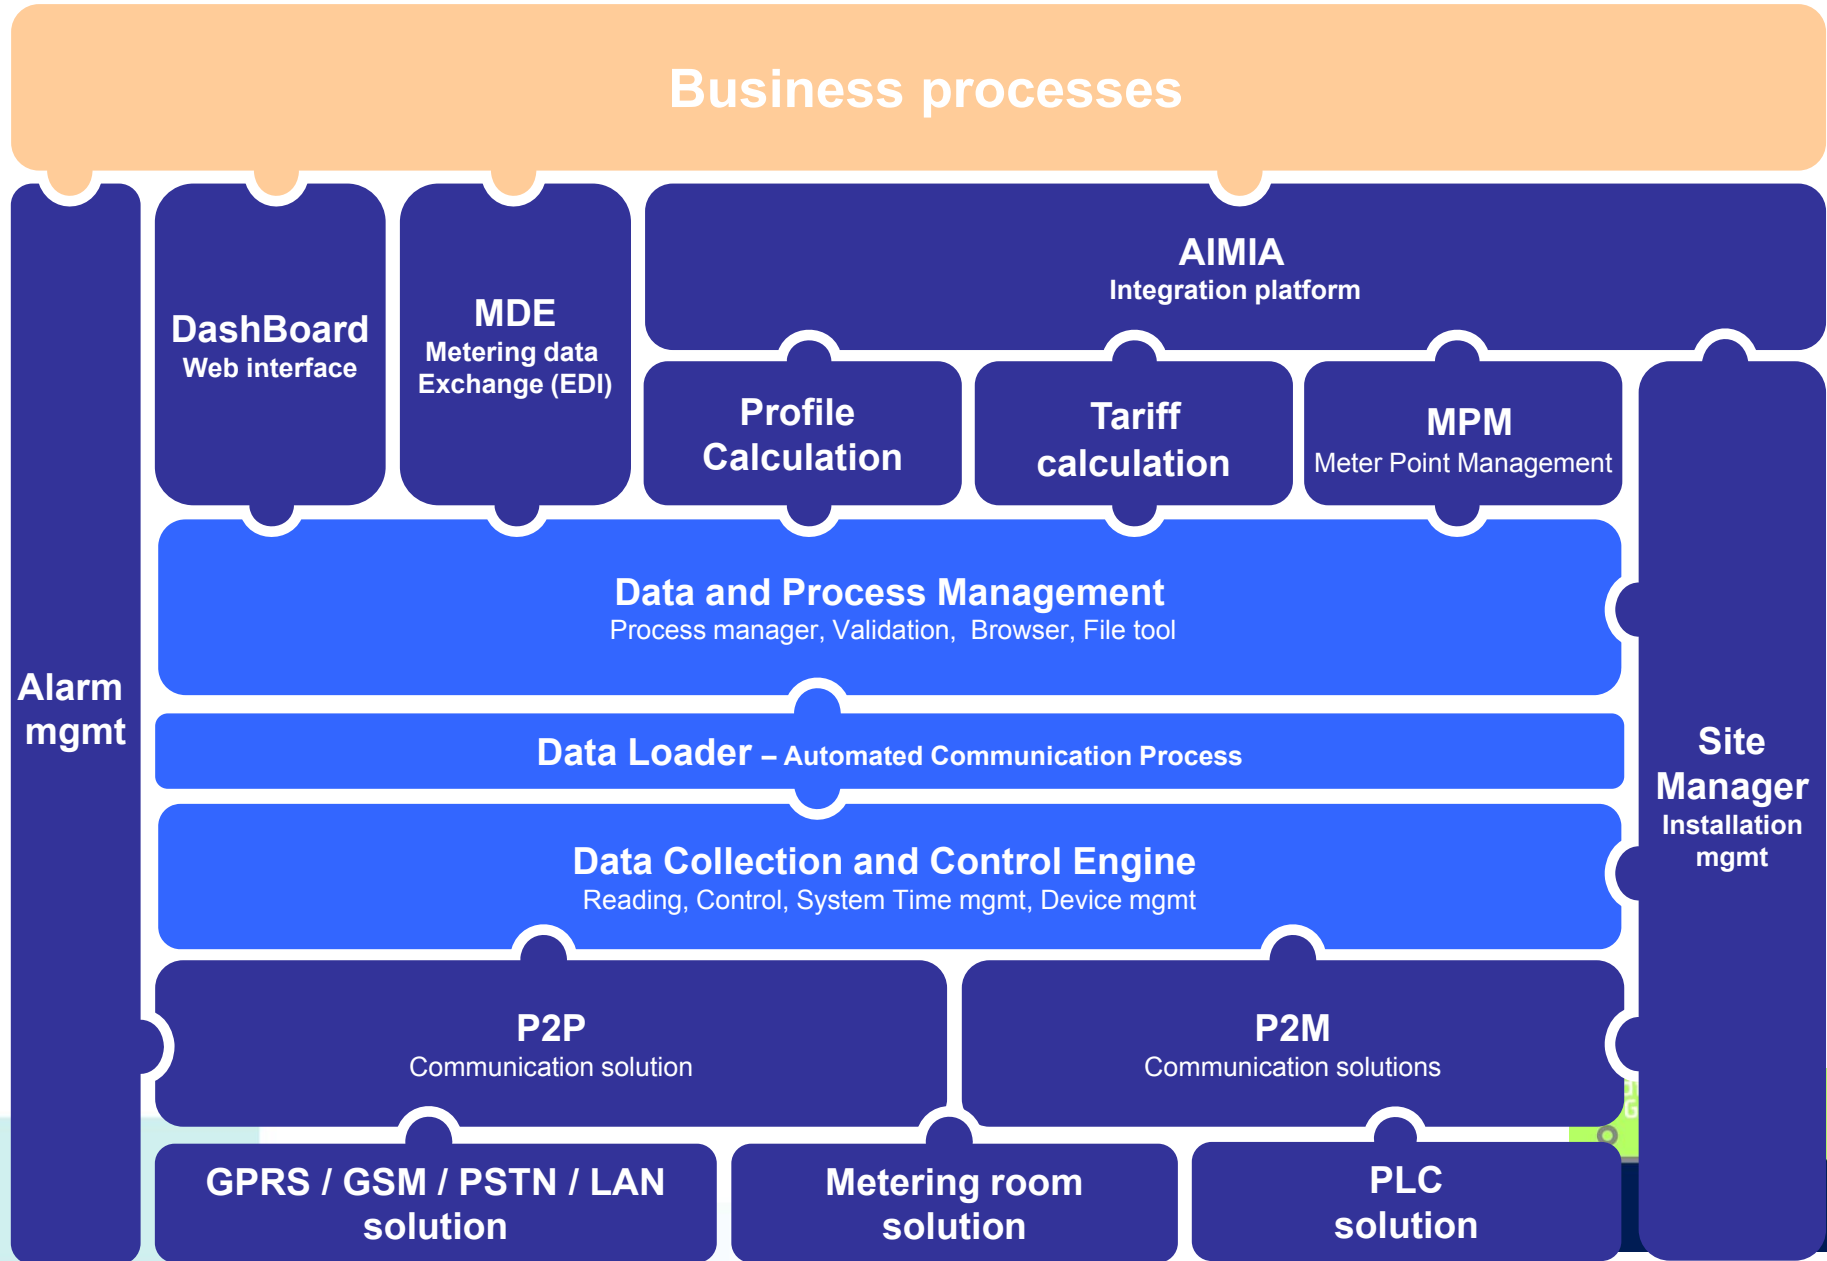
Business processes

Alarm mgmt

DashBoard
Web interface

MDE
Metering data Exchange (EDI)

AIMIA
Integration platform

Profile Calculation

Tariff calculation

MPM
Meter Point Management

Site Manager
Installation mgmt

Data and Process Management
Process manager, Validation, Browser, File tool

Data Loader – Automated Communication Process

Data Collection and Control Engine
Reading, Control, System Time mgmt, Device mgmt

P2P
Communication solution

P2M
Communication solutions

GPRS / GSM / PSTN / LAN solution

Metering room solution

PLC solution